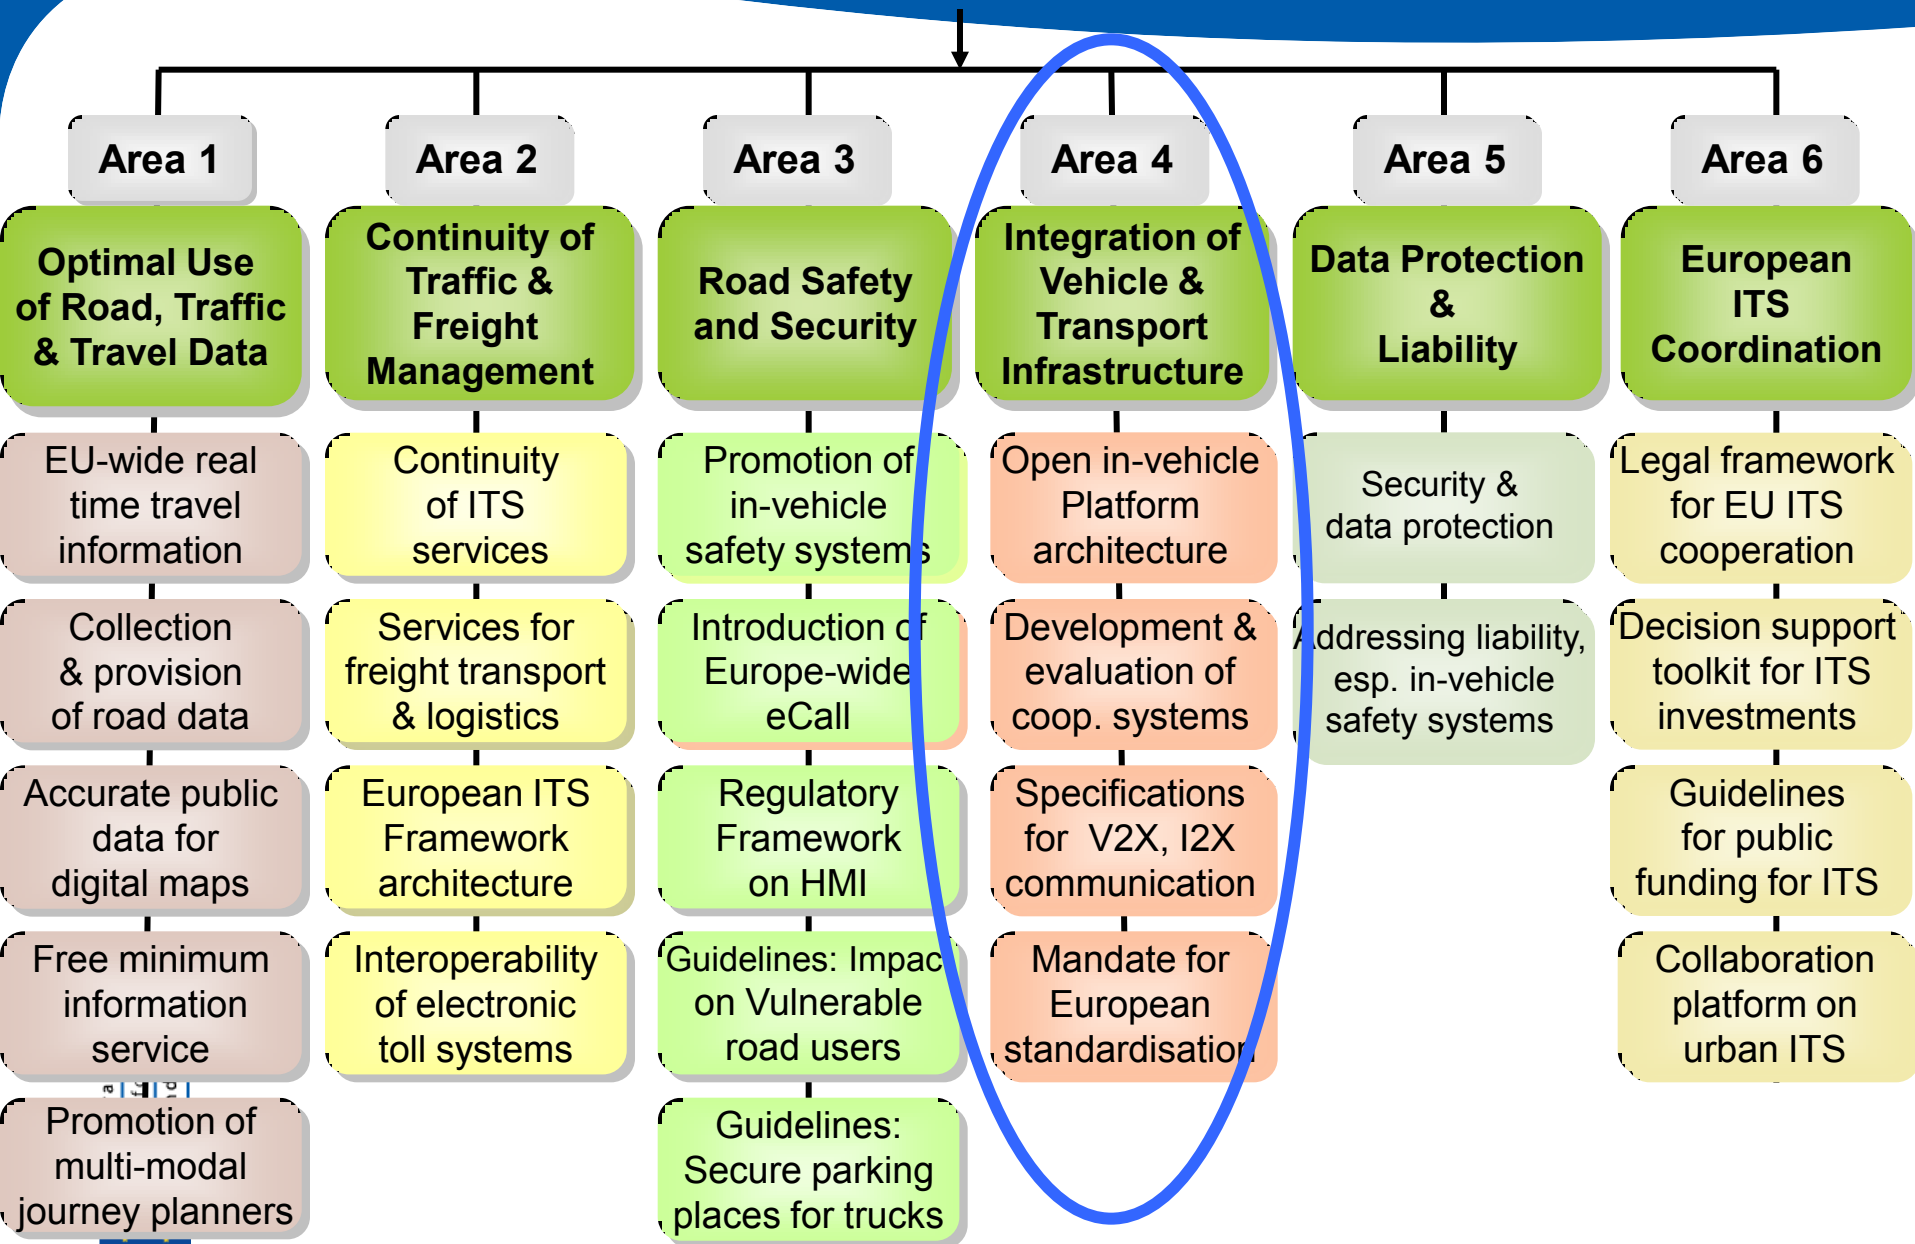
Area 1

Optimal Use of Road, Traffic & Travel Data

EU-wide real time travel information

Collection & provision of road data

Accurate public data for digital maps

Free minimum information service

Promotion of multi-modal journey planners

Area 2

Continuity of Traffic & Freight Management

Continuity of ITS services

Services for freight transport & logistics

European ITS Framework architecture

Interoperability of electronic toll systems

Area 3

Road Safety and Security

Promotion of in-vehicle safety systems

Introduction of Europe-wide eCall

Regulatory Framework on HMI

Guidelines: Impact on Vulnerable road users

Guidelines: Secure parking places for trucks

Area 4

Integration of Vehicle & Transport Infrastructure

Open in-vehicle Platform architecture

Development & evaluation of coop. systems

Specifications for V2X, I2X communication

Mandate for European standardisation

Area 5

Data Protection & Liability

Security & data protection

Addressing liability, esp. in-vehicle safety systems

Area 6

European ITS Coordination

Legal framework for EU ITS cooperation

Decision support toolkit for ITS investments

Guidelines for public funding for ITS

Collaboration platform on urban ITS